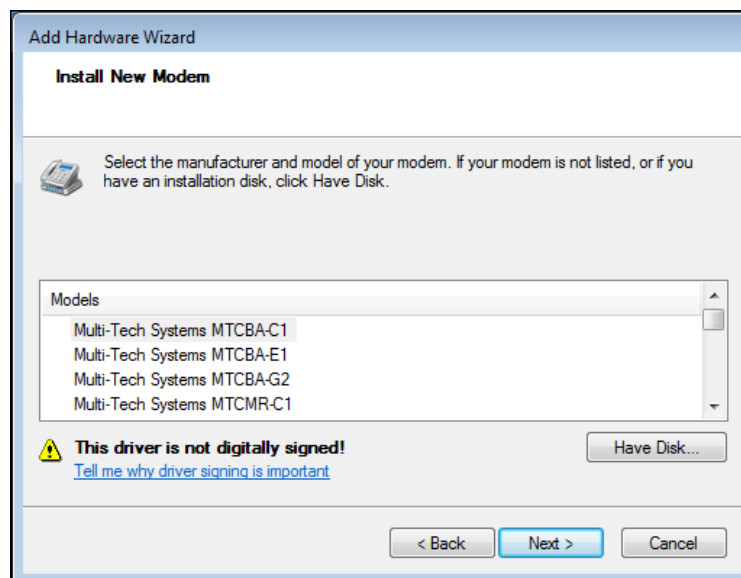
Add Hardware Wizard

Install New Modem

Select the manufacturer and model of your modem. If your modem is not listed, or if you have an installation disk, click Have Disk.

Models
Multi-Tech Systems MTCBA-C1
Multi-Tech Systems MTCBA-E1
Multi-Tech Systems MTCBA-G2
Multi-Tech Systems MTCMR-C1

This driver is not digitally signed!
Tell me why driver signing is important

Have Disk...

< Back
Next >
Cancel